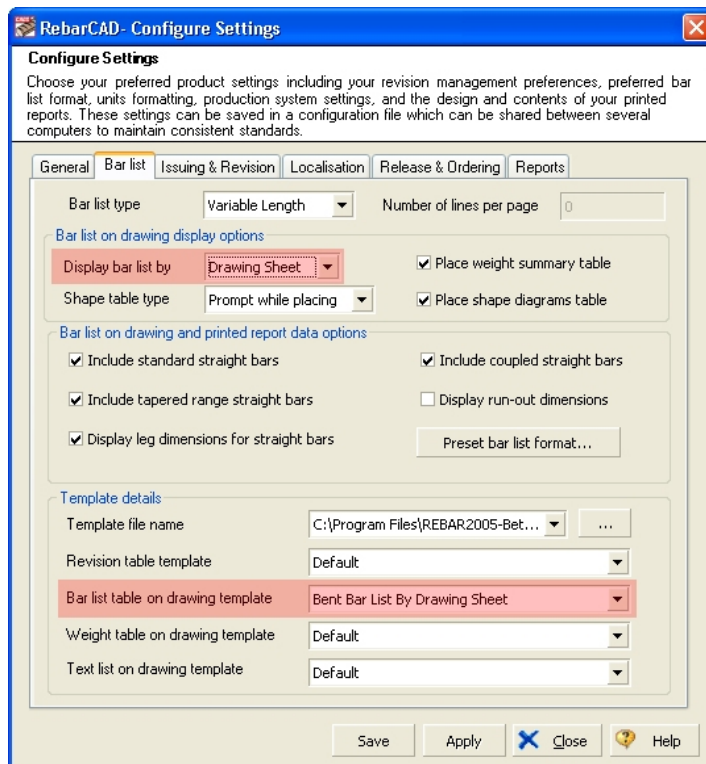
RebarCAD- Configure Settings

Configure Settings

Choose your preferred product settings including your revision management preferences, preferred bar list format, units formatting, production system settings, and the design and contents of your printed reports. These settings can be saved in a configuration file which can be shared between several computers to maintain consistent standards.

General | Bar list | Issuing & Revision | Localisation | Release & Ordering | Reports

Bar list type | Variable Length | Number of lines per page | 0

Bar list on drawing display options

Display bar list by | Drawing Sheet

☑ Place weight summary table

Shape table type | Prompt while placing

☑ Place shape diagrams table

Bar list on drawing and printed report data options

☑ Include standard straight bars

☑ Include coupled straight bars

☑ Include tapered range straight bars

☐ Display run-out dimensions

☑ Display leg dimensions for straight bars

Preset bar list format...

Template details

Template file name | C:\Program Files\REBAR2005-Bet... | ...

Revision table template | Default

Bar list table on drawing template | Bent Bar List By Drawing Sheet

Weight table on drawing template | Default

Text list on drawing template | Default

Save | Apply | Close | Help